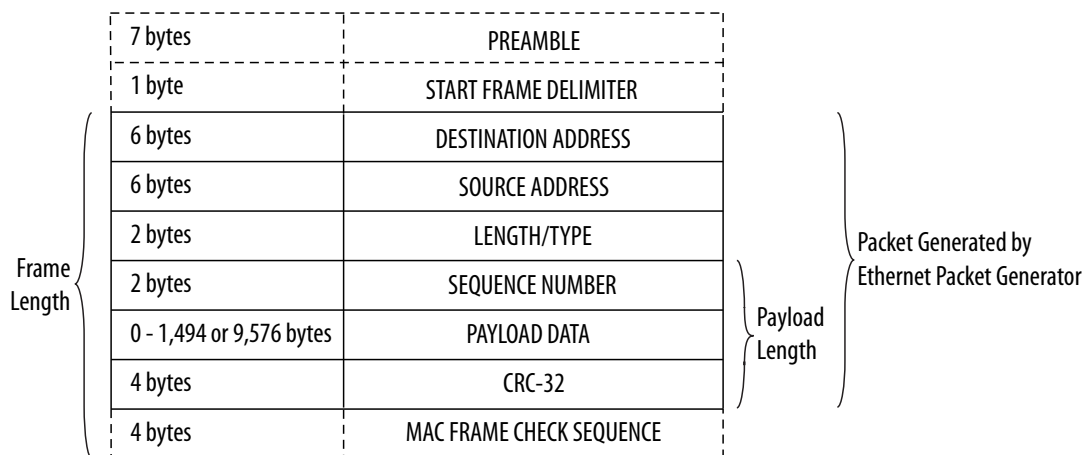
| | |
|---|---|
| 7 bytes | PREAMBLE |
| 1 byte | START FRAME DELIMITER |
| 6 bytes | DESTINATION ADDRESS |
| 6 bytes | SOURCE ADDRESS |
| 2 bytes | LENGTH/TYPE |
| 2 bytes | SEQUENCE NUMBER |
| 0 - 1,494 or 9,576 bytes | PAYLOAD DATA |
| 4 bytes | CRC-32 |
| 4 bytes | MAC FRAME CHECK SEQUENCE |

Frame Length

Payload Length

Packet Generated by Ethernet Packet Generator